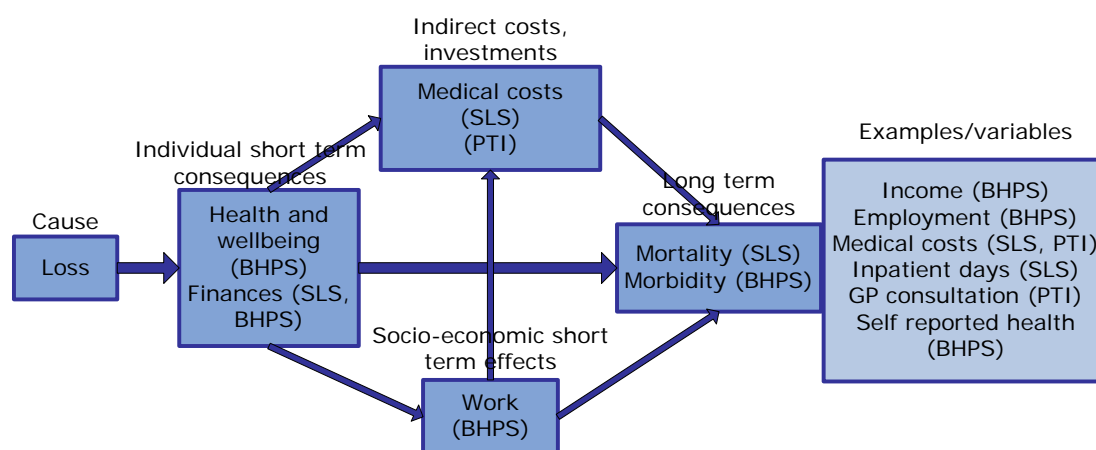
Indirect costs, investments

Medical costs (SLS) (PTI)

Examples/variables

Individual short term consequences

Long term consequences

Cause

Loss

Health and wellbeing (BHPS) Finances (SLS, BHPS)

Mortality (SLS) Morbidity (BHPS)

Income (BHPS) Employment (BHPS) Medical costs (SLS, PTI) Inpatient days (SLS) GP consultation (PTI) Self reported health (BHPS)

Socio-economic short term effects

Work (BHPS)